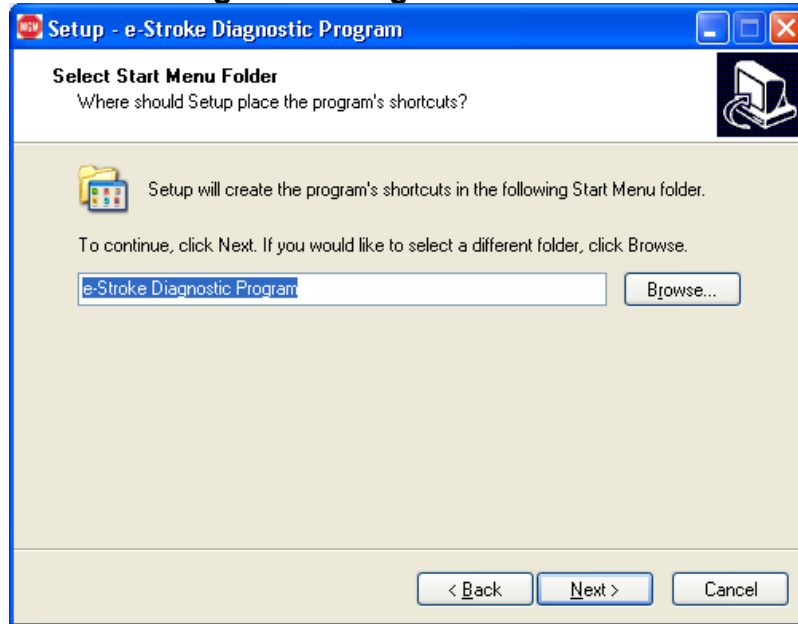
Setup - e-Stroke Diagnostic Program

Select Start Menu Folder
Where should Setup place the program's shortcuts?

Setup will create the program's shortcuts in the following Start Menu folder.

To continue, click Next. If you would like to select a different folder, click Browse.

e-Stroke Diagnostic Program

Browse...

< Back

Next >

Cancel